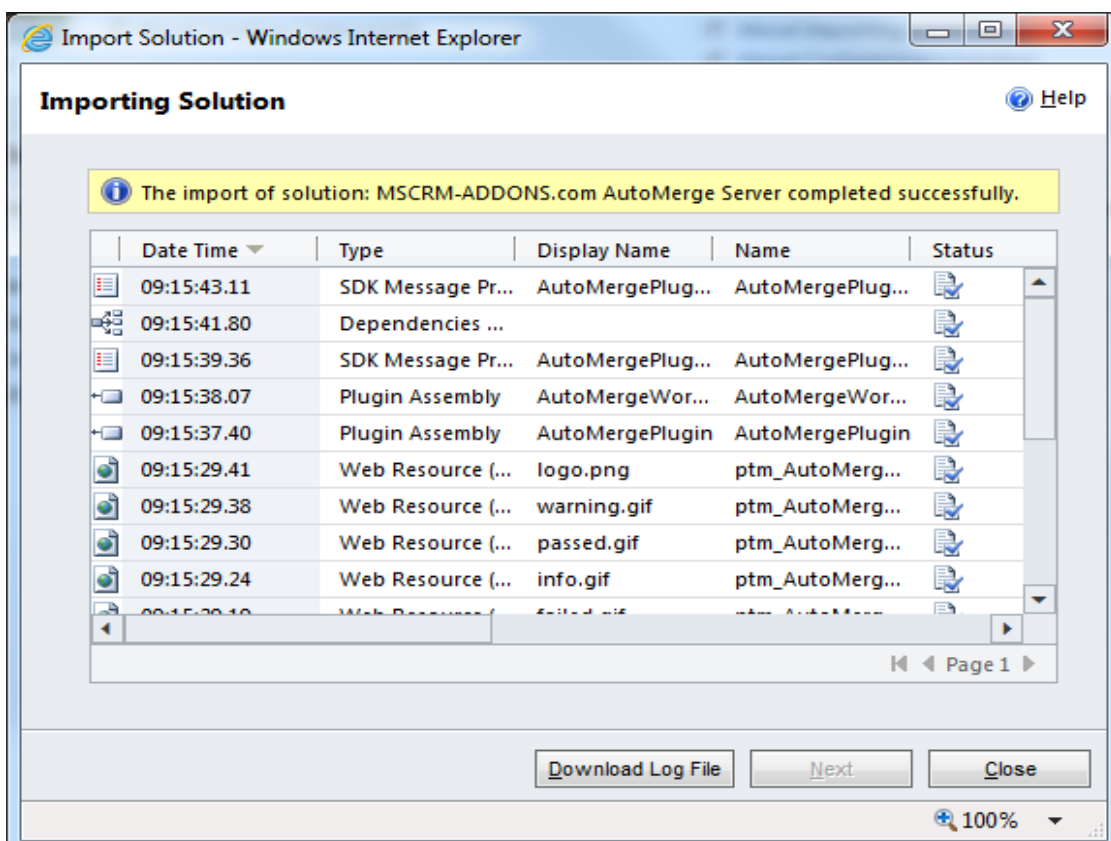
Import Solution - Windows Internet Explorer

Importing Solution

Help

The import of solution: MSCRM-ADDONS.com AutoMerge Server completed successfully.

| Date Time | Type | Display Name | Name | Status |
|---|---|---|---|---|
| 09:15:43.11 | SDK Message Pr... | AutoMergePlug... | AutoMergePlug... | |
| 09:15:41.80 | Dependencies ... | | | |
| 09:15:39.36 | SDK Message Pr... | AutoMergePlug... | AutoMergePlug... | |
| 09:15:38.07 | Plugin Assembly | AutoMergeWor... | AutoMergeWor... | |
| 09:15:37.40 | Plugin Assembly | AutoMergePlugin | AutoMergePlugin | |
| 09:15:29.41 | Web Resource (... | logo.png | ptm_AutoMerg... | |
| 09:15:29.38 | Web Resource (... | warning.gif | ptm_AutoMerg... | |
| 09:15:29.30 | Web Resource (... | passed.gif | ptm_AutoMerg... | |
| 09:15:29.24 | Web Resource (... | info.gif | ptm_AutoMerg... | |
| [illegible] | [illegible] | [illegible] | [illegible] | |

Page 1

Download Log File

Next

Close

100%